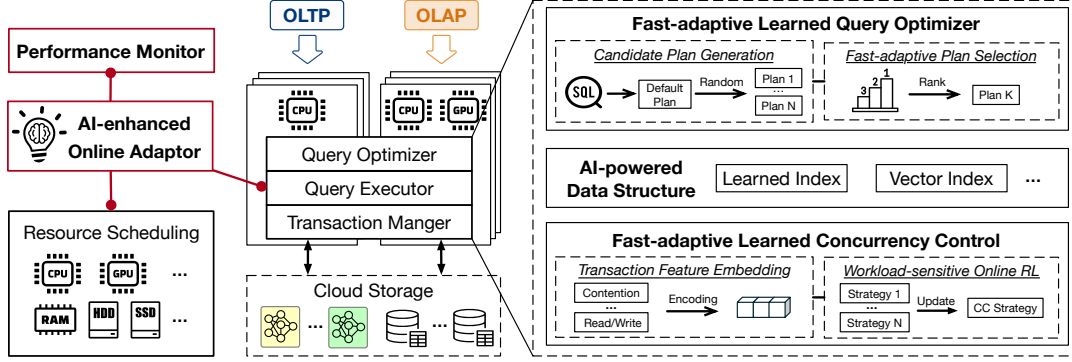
OLTP

OLAP

Performance Monitor

AI-enhanced Online Adaptor

Resource Scheduling

CPU GPU ...

RAM HDD SSD ...

CPU

CPU GPU

Query Optimizer

Query Executor

Transaction Manger

Cloud Storage

...

Fast-adaptive Learned Query Optimizer

Candidate Plan Generation

SQL

Default Plan

Random

Plan 1

...

Plan N

Fast-adaptive Plan Selection

3 2 1

Rank

Plan K

AI-powered Data Structure

Learned Index

Vector Index

...

Fast-adaptive Learned Concurrency Control

Transaction Feature Embedding

Contention

...

Read/Write

Encoding

Workload-sensitive Online RL

Strategy 1

...

Strategy N

Update

CC Strategy